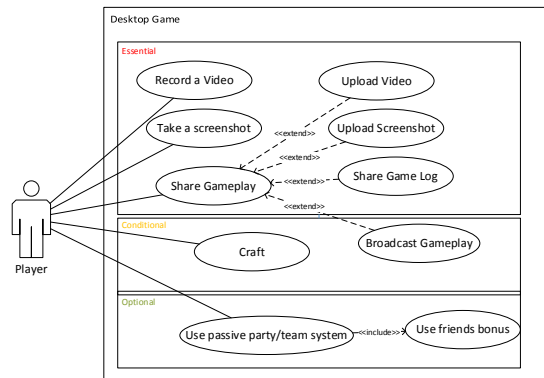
Desktop Game

Essential

Record a Video

Upload Video

Take a screenshot

<<extend>>

Upload Screenshot

<<extend>>

Share Gameplay

<<extend>>

Share Game Log

<<extend>>

Conditional

Craft

Broadcast Gameplay

Player

Optional

Use passive party/team system

<<include>>

Use friends bonus